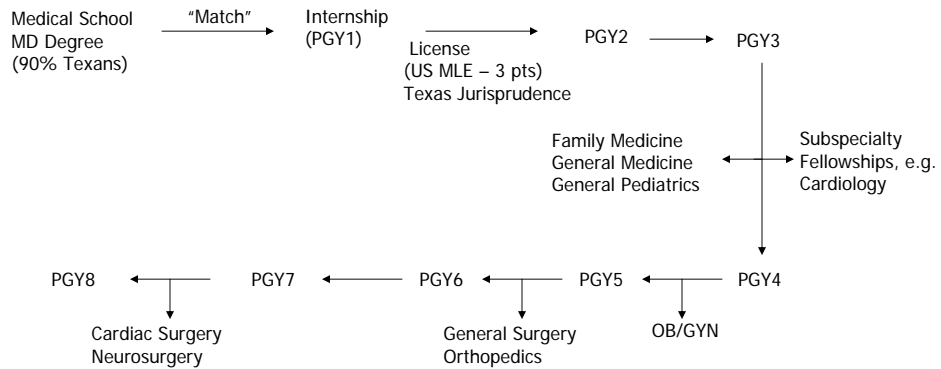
Medical School
MD Degree
(90% Texans)

"Match"

Internship
(PGY1)

License
(US MLE – 3 pts)
Texas Jurisprudence

PGY2

PGY3

Family Medicine
General Medicine
General Pediatrics

Subspecialty
Fellowships, e.g.
Cardiology

PGY8

PGY7

PGY6

PGY5

PGY4

Cardiac Surgery
Neurosurgery

General Surgery
Orthopedics

OB/GYN